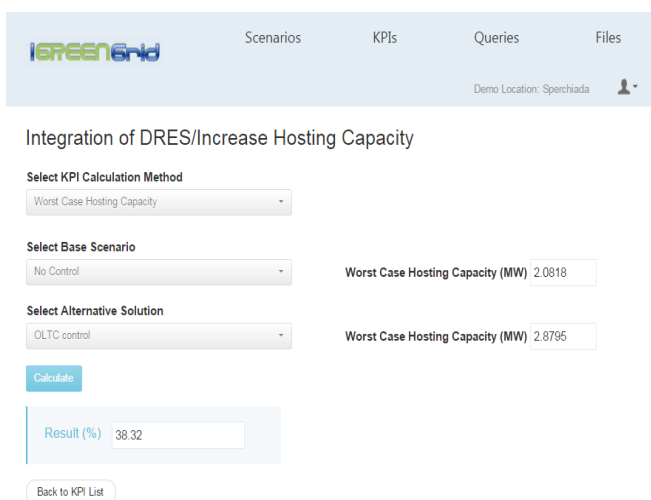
IGREENGrid

Scenarios KPIs Queries Files

Demo Location: Sperchiada

Integration of DRES/Increase Hosting Capacity

Select KPI Calculation Method

Worst Case Hosting Capacity

Select Base Scenario

No Control

Worst Case Hosting Capacity (MW) 2.0818

Select Alternative Solution

OLTC control

Worst Case Hosting Capacity (MW) 2.8795

Calculate

Result (%) 38.32

Back to KPI List